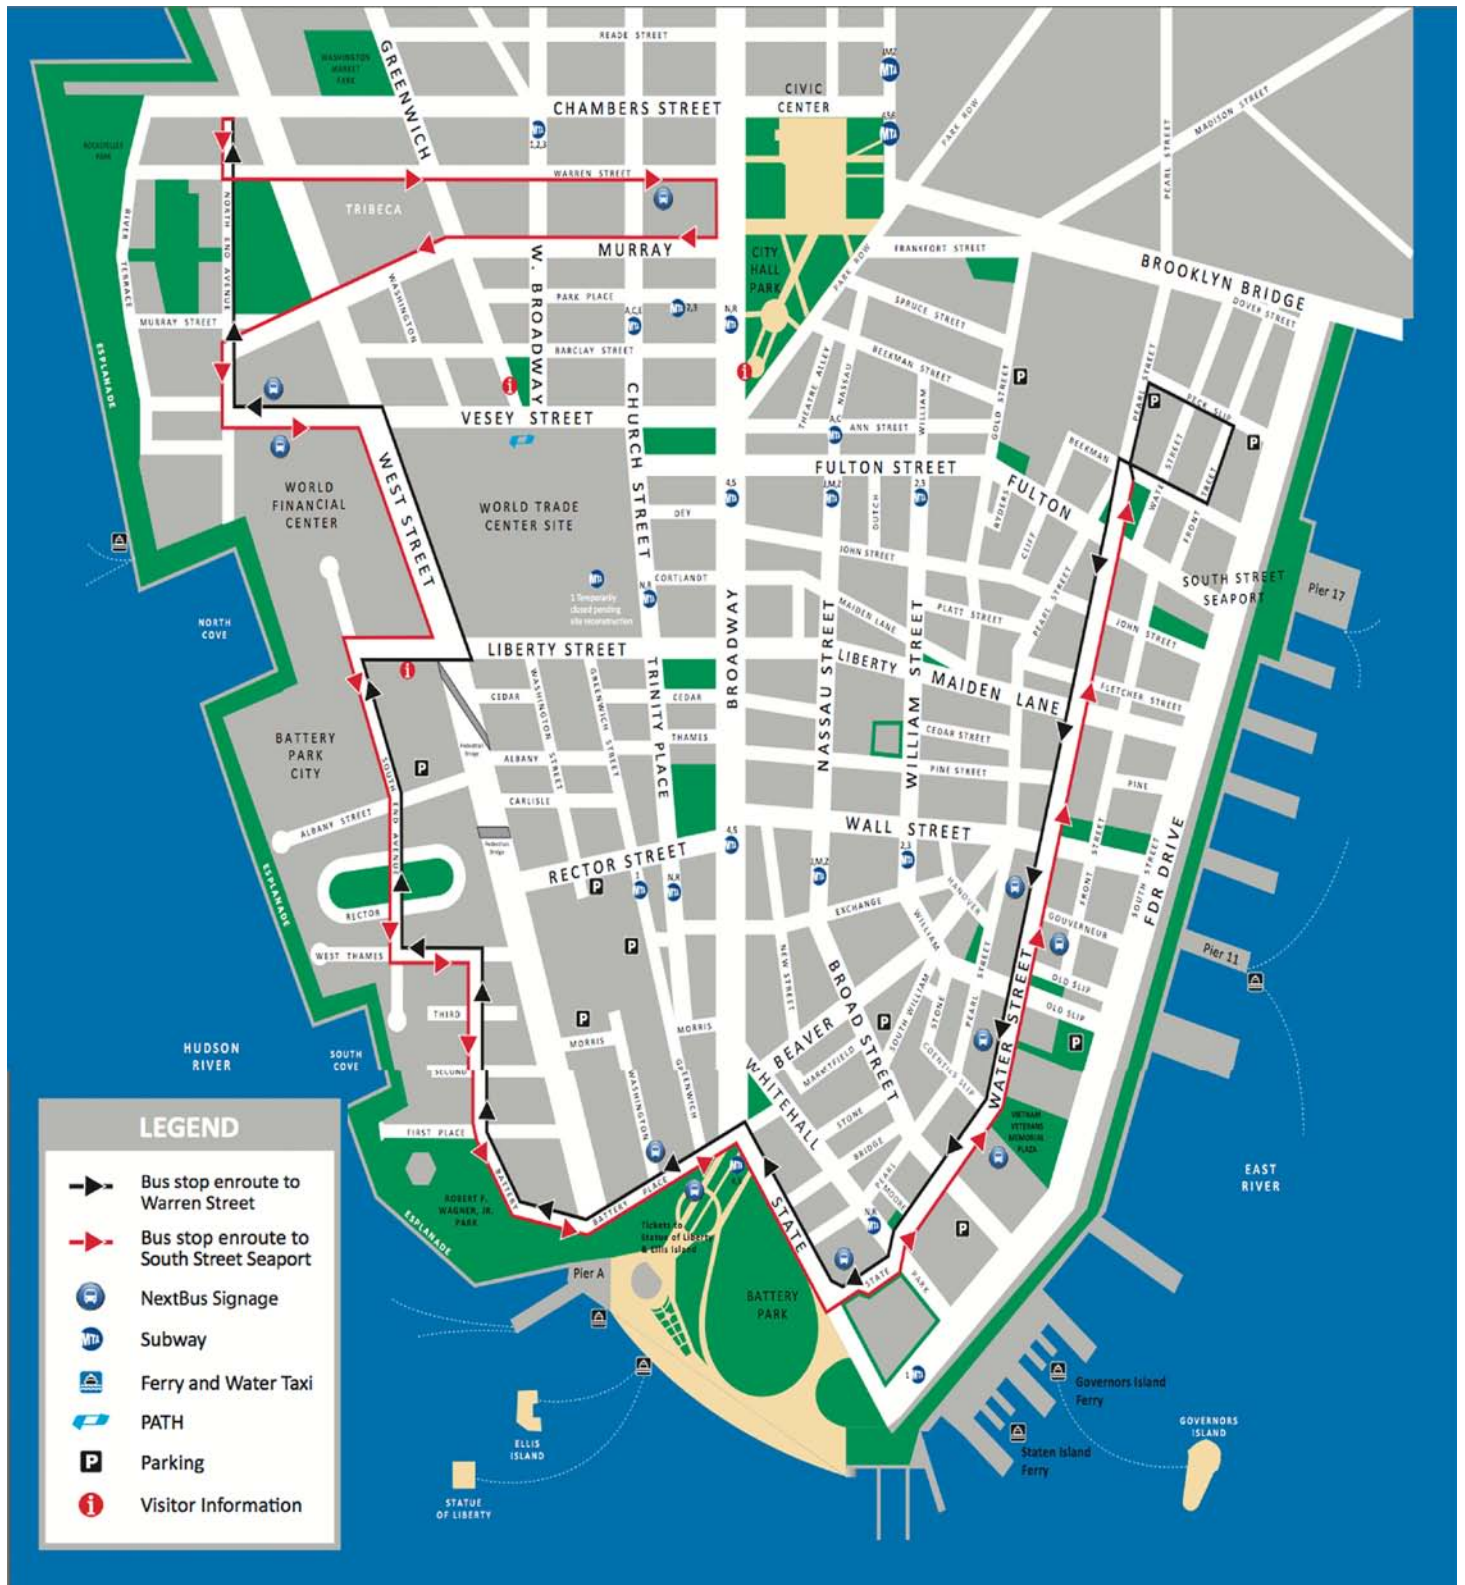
READE STREET
WASHINGTON MARKET PARK
GREENWICH
CHAMBERS STREET
CIVIC CENTER
J,M,Z
4,5,6
1,2,3
PARK ROW
MADISON STREET
PEARL STREET
WARREN STREET
TRIBECA
RIVER TERRACE
NORTH END AVENUE
MURRAY
CITY HALL PARK
FRANKFORT STREET
BROOKLYN BRIDGE
DOVER STREET
W. BROADWAY
PARK PLACE
A,C,E
2,3
N,R
PARK ROW
SPRUCE STREET
MURRAY STREET
WASHINGTON
BARCLAY STREET
BEEKMAN STREET
ESPLANADE
THEATRE ALLEY
NASSAU
WILLIAM
GOLD STREET
PECK SLIP
VESEY STREET
ANN STREET
A,C
BEEKMAN
CHURCH STREET
FULTON STREET
WEST STREET
WORLD FINANCIAL CENTER
WORLD TRADE CENTER SITE
4,5
J,M,Z
2,3
FULTON
DEY
DUTCH
RYDERS
CLIFF
WATER STREET
FRONT STREET
JOHN STREET
SOUTH STREET SEAPORT
Pier 17
CORTLANDT
N,R
1 Temporarily closed pending site reconstruction
NORTH COVE
BROADWAY
NASSAU STREET
WILLIAM STREET
PLATT STREET
PEARL STREET
MAIDEN LANE
JOHN STREET
LIBERTY STREET
LIBERTY
MAIDEN LANE
FLETCHER STREET
CEDAR
WASHINGTON STREET
GREENWICH STREET
TRINITY PLACE
CEDAR
BATTERY PARK CITY
Pedestrian Bridge
ALBANY
THAMES
CEDAR STREET
SOUTH END AVENUE
PINE STREET
PINE
CARLISLE
ALBANY STREET
WALL STREET
STREET
FDR DRIVE
4,5
2,3
Pedestrian Bridge
RECTOR STREET
J,M,Z
SOUTH STREET
1
N,R
ESPLANADE
RECTOR
EXCHANGE
HANOVER
GOUVERNEUR
WILLIAM
WEST THAMES
NEW STREET
BROAD STREET
STREET
Pier 11
OLD SLIP
OLD SLIP
THIRD
MORRIS
SOUTH WILLIAM
STONE
PEARL
WATER STREET
HUDSON RIVER
SOUTH COVE
MORRIS
BEAVER
MARKETFIELD
COENTIES SLIP
SECOND
WASHINGTON
GREENWICH
WHITEHALL
STONE
VIETNAM VETERANS MEMORIAL PLAZA
FIRST PLACE
BRIDGE
ESPLANADE
ROBERT F. WAGNER, JR. PARK
BATTERY
BATTERY PLACE
Tickets to Statue of Liberty & Ellis Island
STATE
PEARL
BROAD
N,R
EAST RIVER
Pier A
BATTERY PARK
STATE
PARK
ELLIS ISLAND
1
Governors Island Ferry
GOVERNORS ISLAND
Staten Island Ferry
STATUE OF LIBERTY

LEGEND
Bus stop enroute to Warren Street
Bus stop enroute to South Street Seaport
NextBus Signage
Subway
Ferry and Water Taxi
PATH
Parking
Visitor Information